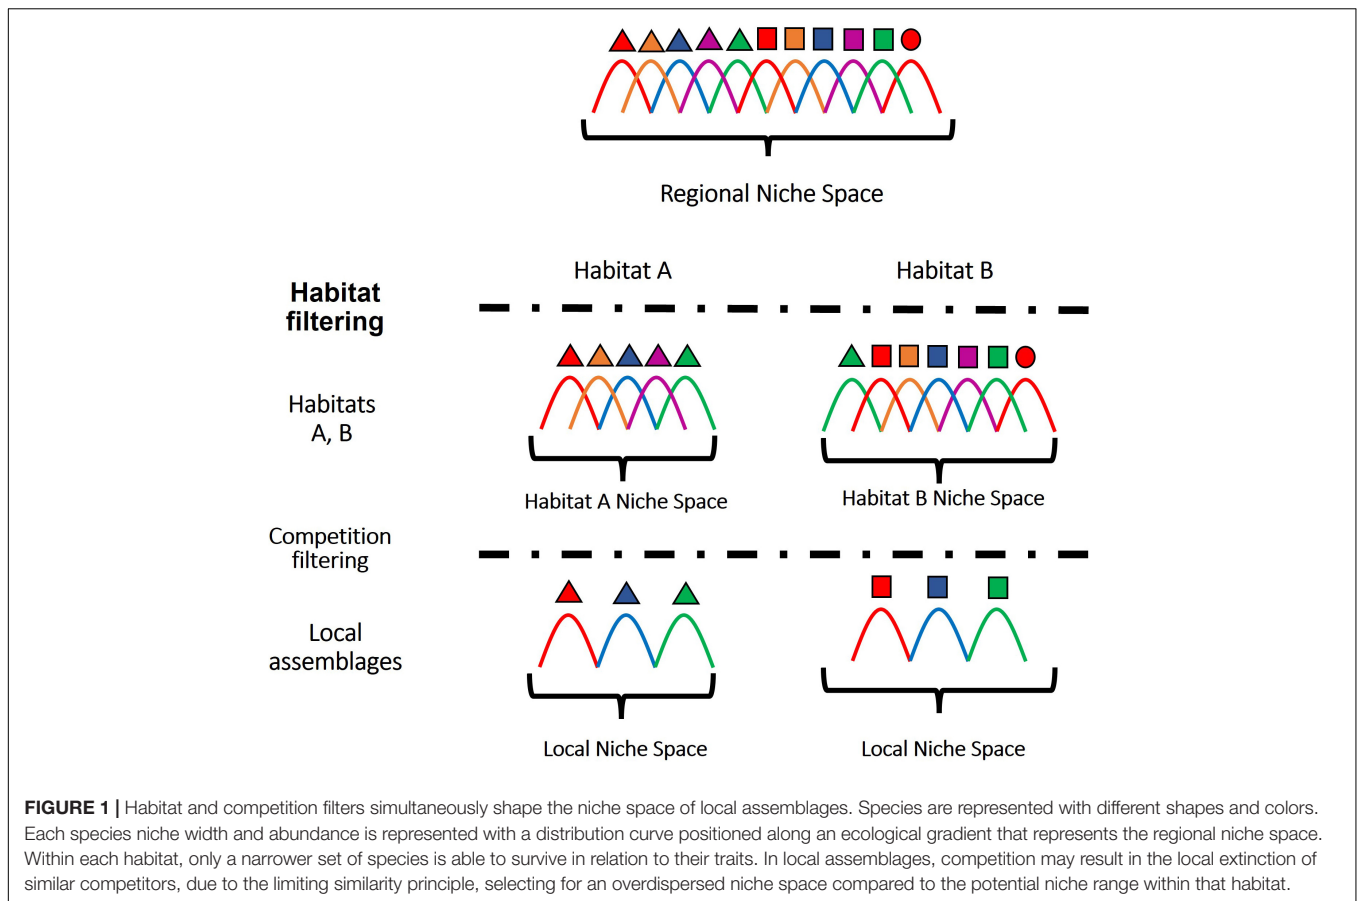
Regional Niche Space

Habitat A

Habitat B

Habitat filtering

Habitats A, B

Habitat A Niche Space

Habitat B Niche Space

Competition filtering

Local assemblages

Local Niche Space

Local Niche Space

**FIGURE 1 |** Habitat and competition filters simultaneously shape the niche space of local assemblages. Species are represented with different shapes and colors. Each species niche width and abundance is represented with a distribution curve positioned along an ecological gradient that represents the regional niche space. Within each habitat, only a narrower set of species is able to survive in relation to their traits. In local assemblages, competition may result in the local extinction of similar competitors, due to the limiting similarity principle, selecting for an overdispersed niche space compared to the potential niche range within that habitat.